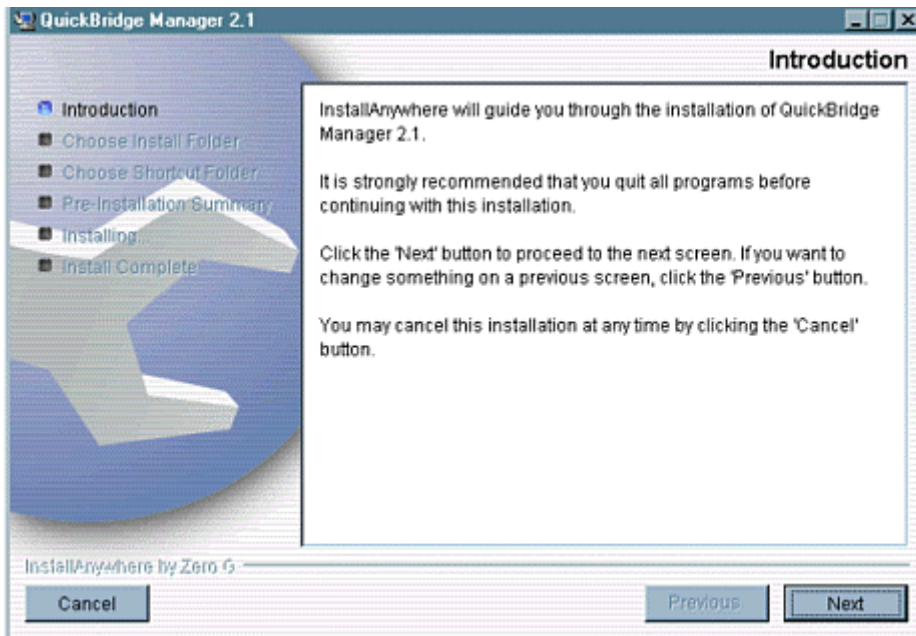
QuickBridge Manager 2.1

Introduction

Introduction
Choose Install Folder
Choose Shortcut Folder
Pre-Installation Summary
Installing...
Install Complete

InstallAnywhere will guide you through the installation of QuickBridge Manager 2.1.

It is strongly recommended that you quit all programs before continuing with this installation.

Click the 'Next' button to proceed to the next screen. If you want to change something on a previous screen, click the 'Previous' button.

You may cancel this installation at any time by clicking the 'Cancel' button.

InstallAnywhere by Zero G

Cancel

Previous

Next